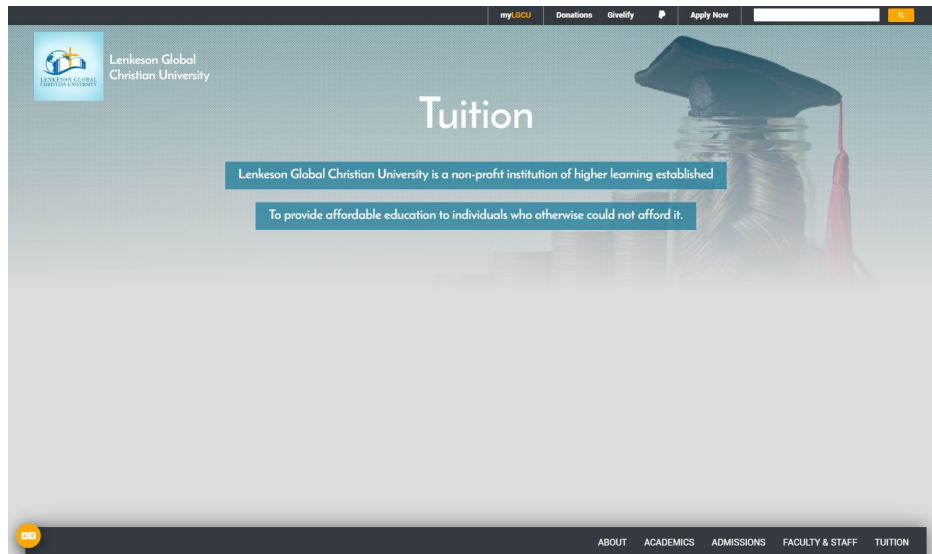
myLGCU Donations Givelify Apply Now

LENKESON GLOBAL CHRISTIAN UNIVERSITY

Lenkeson Global Christian University

Tuition

Lenkeson Global Christian University is a non-profit institution of higher learning established

To provide affordable education to individuals who otherwise could not afford it.

ABOUT ACADEMICS ADMISSIONS FACULTY & STAFF TUITION